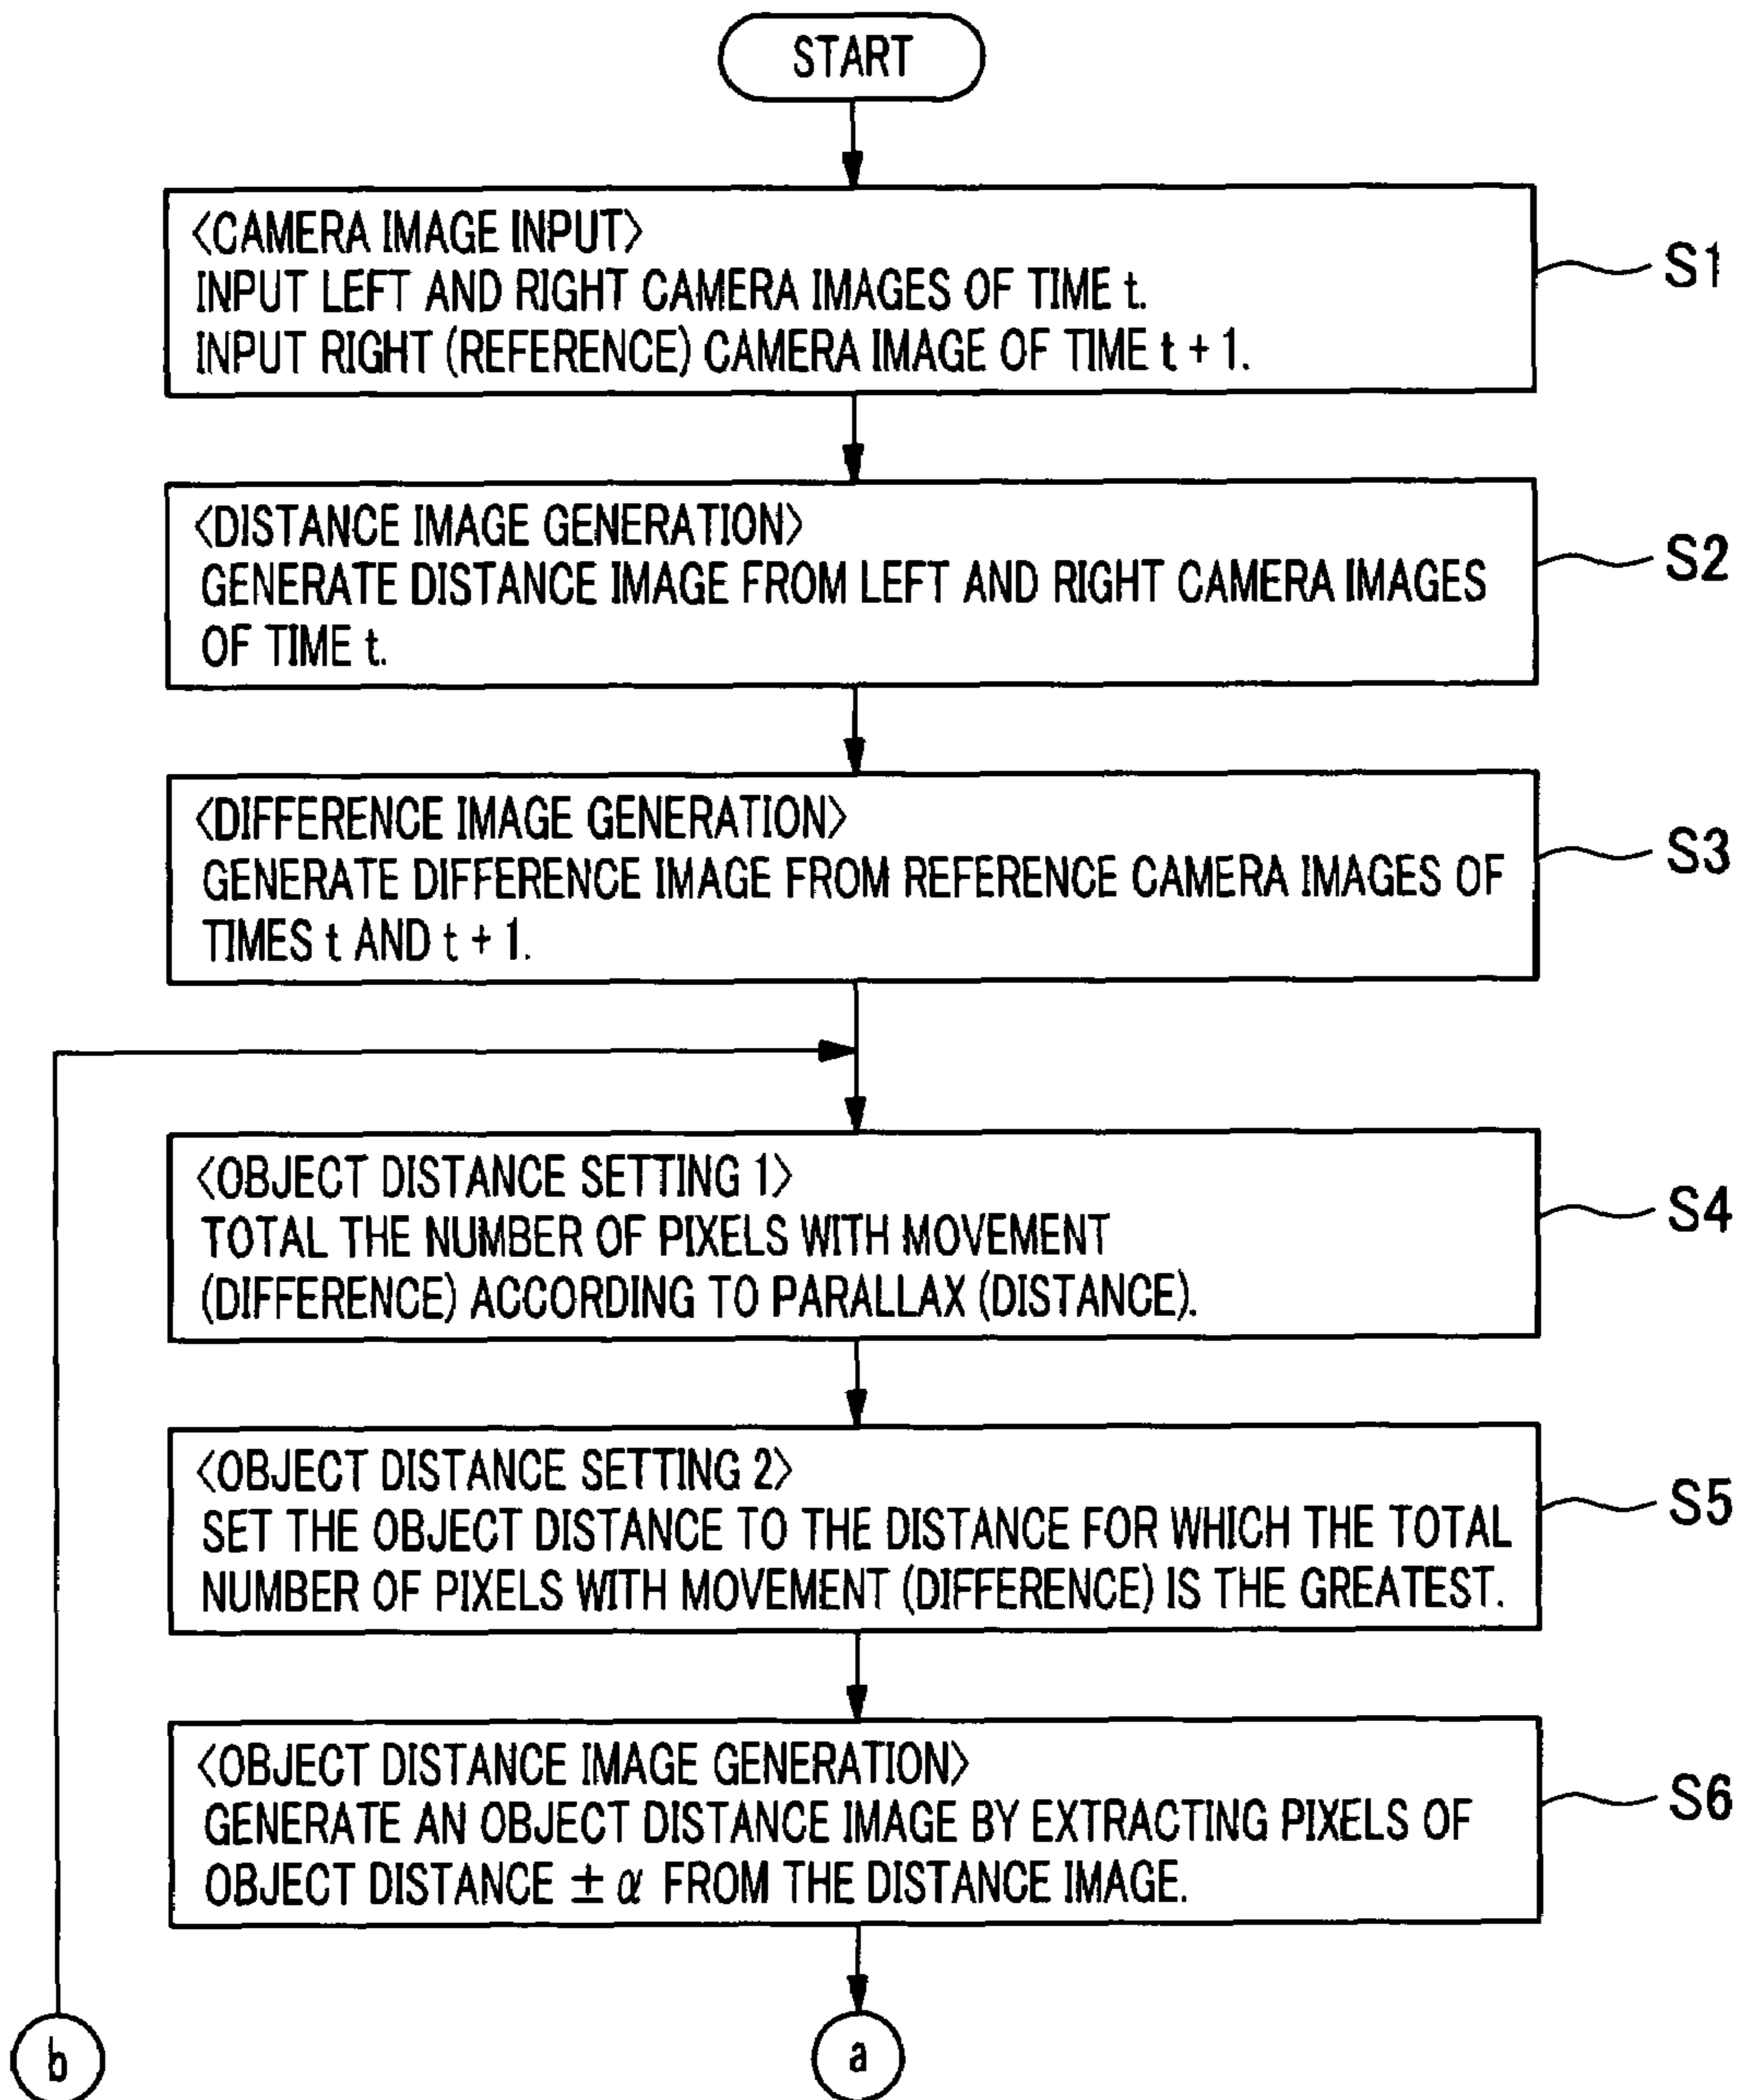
START

⟨CAMERA IMAGE INPUT⟩
INPUT LEFT AND RIGHT CAMERA IMAGES OF TIME t.
INPUT RIGHT (REFERENCE) CAMERA IMAGE OF TIME t + 1.

S1

⟨DISTANCE IMAGE GENERATION⟩
GENERATE DISTANCE IMAGE FROM LEFT AND RIGHT CAMERA IMAGES OF TIME t.

S2

⟨DIFFERENCE IMAGE GENERATION⟩
GENERATE DIFFERENCE IMAGE FROM REFERENCE CAMERA IMAGES OF TIMES t AND t + 1.

S3

⟨OBJECT DISTANCE SETTING 1⟩
TOTAL THE NUMBER OF PIXELS WITH MOVEMENT (DIFFERENCE) ACCORDING TO PARALLAX (DISTANCE).

S4

⟨OBJECT DISTANCE SETTING 2⟩
SET THE OBJECT DISTANCE TO THE DISTANCE FOR WHICH THE TOTAL NUMBER OF PIXELS WITH MOVEMENT (DIFFERENCE) IS THE GREATEST.

S5

⟨OBJECT DISTANCE IMAGE GENERATION⟩
GENERATE AN OBJECT DISTANCE IMAGE BY EXTRACTING PIXELS OF OBJECT DISTANCE $\pm\alpha$ FROM THE DISTANCE IMAGE.

S6

b

a